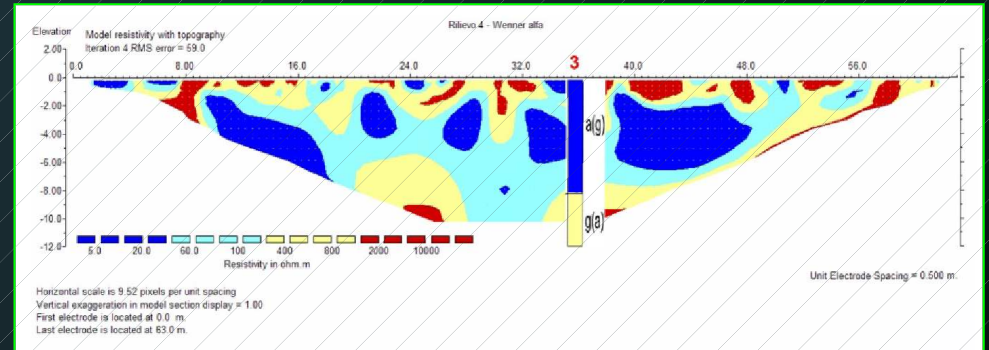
Rilievo 4 - Wenner alfa

Elevation Model resistivity with topography
Iteration 4 RMS error = 59.0

2.0
0.0
-2.00
-4.00
-6.00
-8.00
-10.0
-12.0

0.0 8.00 16.0 24.0 32.0 3 40.0 48.0 56.0

a(g)
g(a)

5.0 20.0 60.0 100 400 800 2000 10000
Resistivity in ohm.m

Unit Electrode Spacing = 0.500 m.

Horizontal scale is 9.52 pixels per unit spacing
Vertical exaggeration in model section display = 1.00
First electrode is located at 0.0 m.
Last electrode is located at 63.0 m.